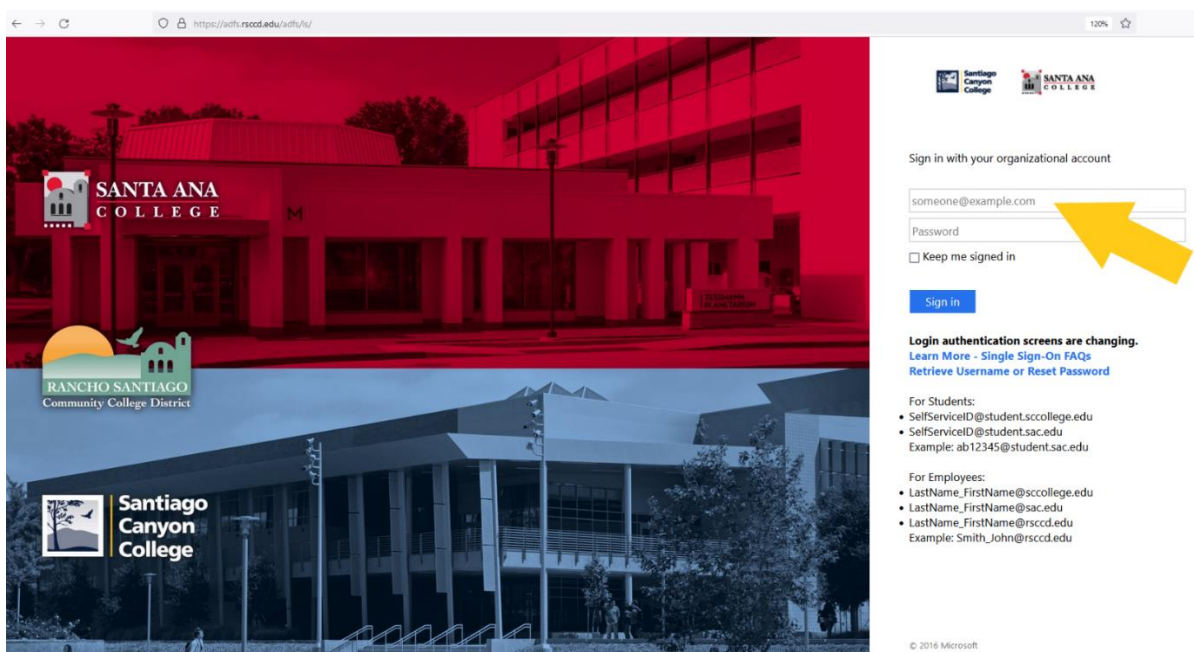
https://adfs.rsccd.edu/adfs/ls/

120%

SANTA ANA COLLEGE

M

RANCHO SANTIAGO Community College District

Santiago Canyon College

Santiago Canyon College

SANTA ANA COLLEGE

Sign in with your organizational account

someone@example.com

Password

Keep me signed in

Sign in

Login authentication screens are changing.
Learn More - Single Sign-On FAQs
Retrieve Username or Reset Password

For Students:
• SelfServiceID@student.sccollege.edu
• SelfServiceID@student.sac.edu
Example: ab12345@student.sac.edu

For Employees:
• LastName_FirstName@sccollege.edu
• LastName_FirstName@sac.edu
• LastName_FirstName@rsccd.edu
Example: Smith_John@rsccd.edu

© 2016 Microsoft